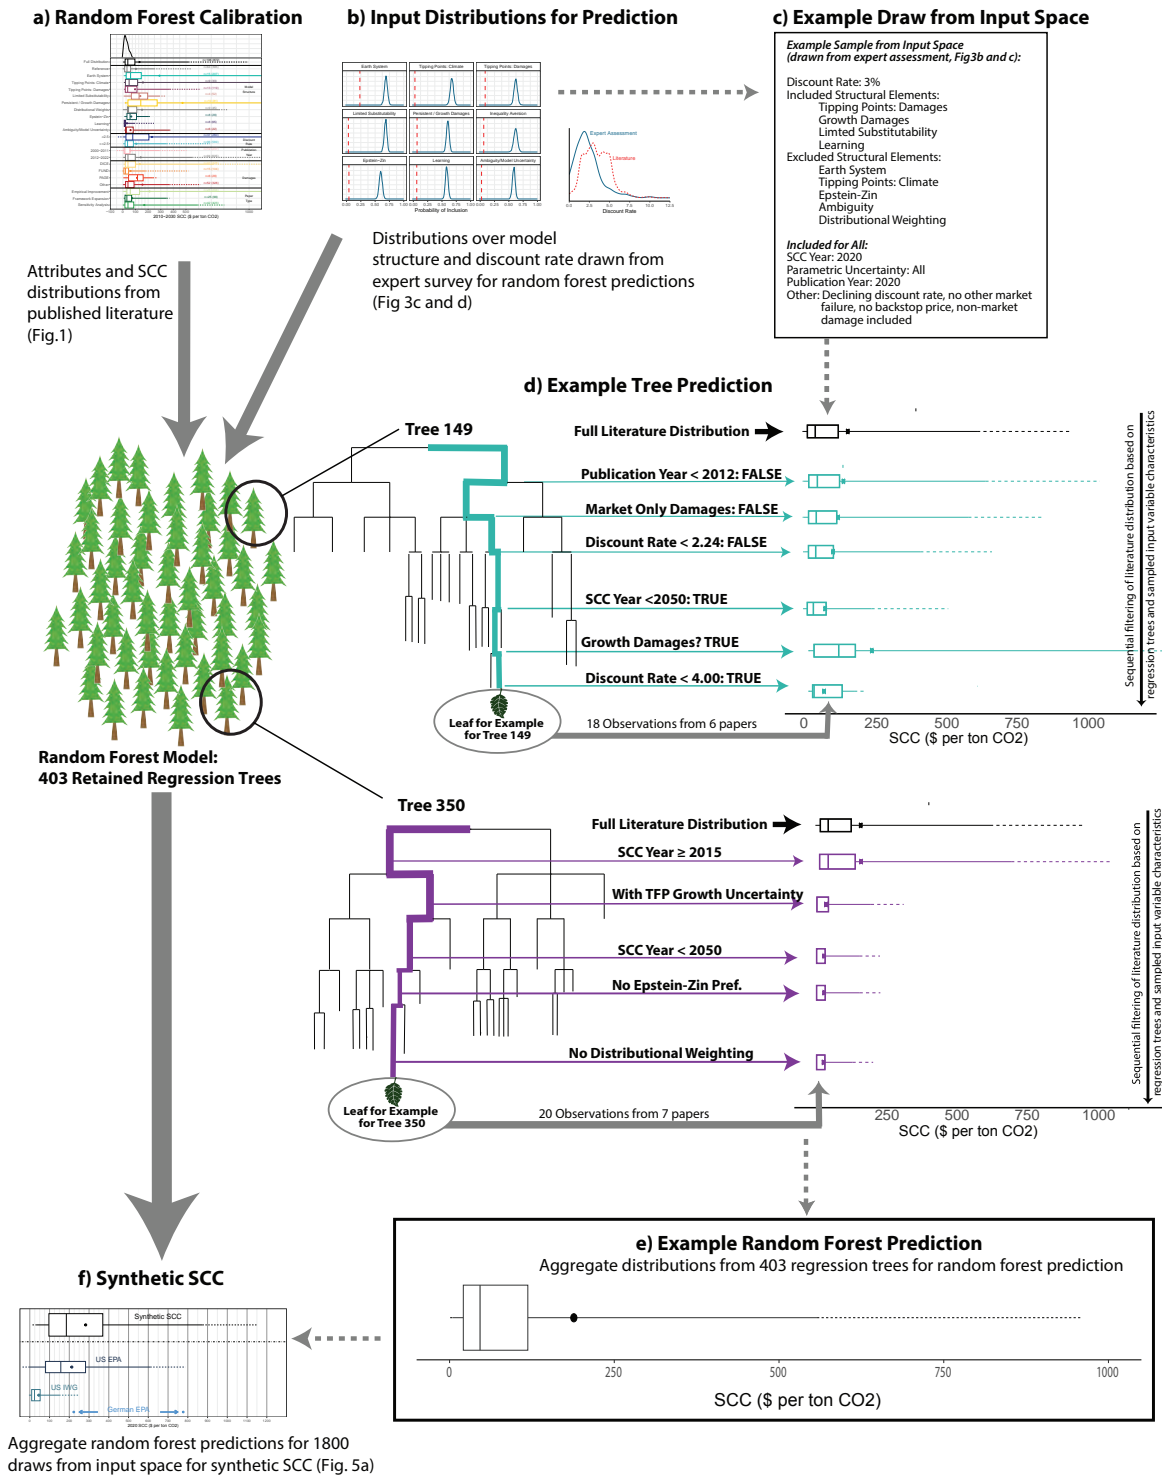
a) Random Forest Calibration

b) Input Distributions for Prediction

c) Example Draw from Input Space

Earth System | Tipping Points: Climate | Tipping Points: Damages
Limited Substitutability | Persistent / Growth Damages | Inequality Aversion
Epstein-Zin | Learning | Ambiguity/Model Uncertainty
Probability of Inclusion

Expert Assessment
Literature
Discount Rate

Example Sample from Input Space
(drawn from expert assessment, Fig3b and c):

Discount Rate: 3%
Included Structural Elements:
Tipping Points: Damages
Growth Damages
Limted Substitutability
Learning
Excluded Structural Elements:
Earth System
Tipping Points: Climate
Epstein-Zin
Ambiguity
Distributional Weighting

Included for All:
SCC Year: 2020
Parametric Uncertainty: All
Publication Year: 2020
Other: Declining discount rate, no other market failure, no backstop price, non-market damage included

Attributes and SCC distributions from published literature (Fig.1)

Distributions over model structure and discount rate drawn from expert survey for random forest predictions (Fig 3c and d)

d) Example Tree Prediction

Tree 149

Full Literature Distribution
Publication Year < 2012: FALSE
Market Only Damages: FALSE
Discount Rate < 2.24: FALSE
SCC Year <2050: TRUE
Growth Damages? TRUE
Discount Rate < 4.00: TRUE

Leaf for Example for Tree 149
18 Observations from 6 papers

0 250 500 750 1000
SCC ($ per ton CO2)

Sequential filtering of literature distribution based on regression trees and sampled input variable characteristics

Random Forest Model:
403 Retained Regression Trees

Tree 350

Full Literature Distribution
SCC Year ≥ 2015
With TFP Growth Uncertainty
SCC Year < 2050
No Epstein-Zin Pref.
No Distributional Weighting

Leaf for Example for Tree 350
20 Observations from 7 papers

250 500 750 1000
SCC ($ per ton CO2)

Sequential filtering of literature distribution based on regression trees and sampled input variable characteristics

e) Example Random Forest Prediction
Aggregate distributions from 403 regression trees for random forest prediction

0 250 500 750 1000
SCC ($ per ton CO2)

f) Synthetic SCC

Synthetic SCC
US EPA
US IWG
German EPA

Aggregate random forest predictions for 1800 draws from input space for synthetic SCC (Fig. 5a)